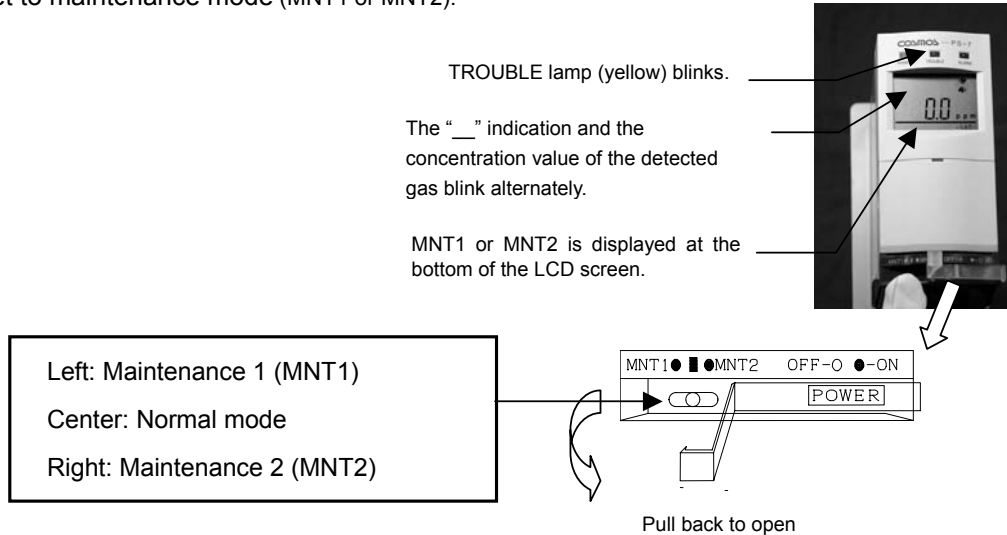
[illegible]t to maintenance mode (MNT1 or MNT2).

TROUBLE lamp (yellow) blinks.

The "__" indication and the concentration value of the detected gas blink alternately.

MNT1 or MNT2 is displayed at the bottom of the LCD screen.

COSMOS PS-7

0.0

Left: Maintenance 1 (MNT1)

Center: Normal mode

Right: Maintenance 2 (MNT2)

MNT1● ▮ ●MNT2 OFF-O ●-ON

POWER

Pull back to open